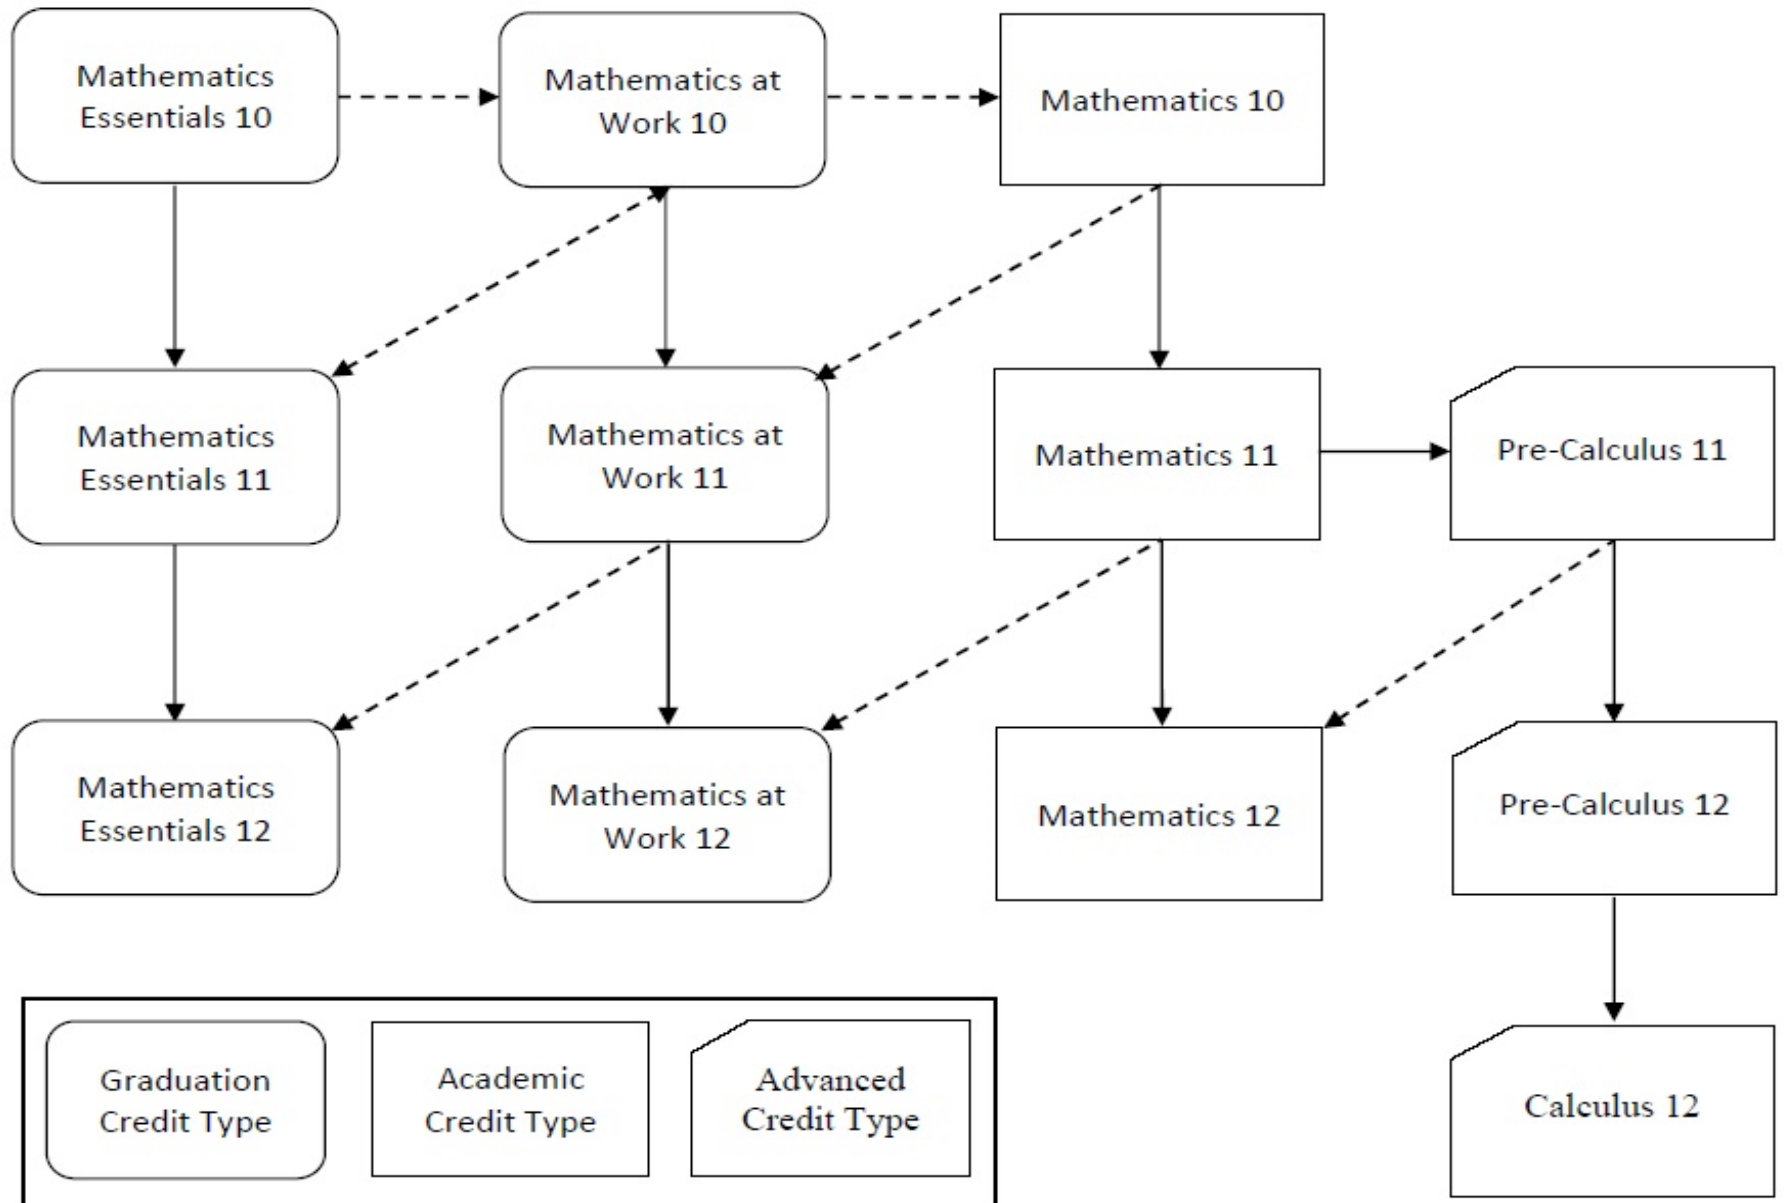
Mathematics Essentials 10

Mathematics at Work 10

Mathematics 10

Mathematics Essentials 11

Mathematics at Work 11

Mathematics 11

Pre-Calculus 11

Mathematics Essentials 12

Mathematics at Work 12

Mathematics 12

Pre-Calculus 12

Calculus 12

Graduation Credit Type

Academic Credit Type

Advanced Credit Type